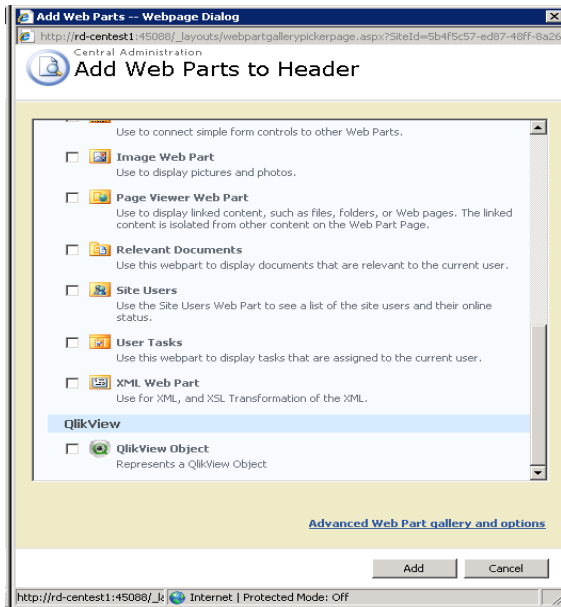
Add Web Parts -- Webpage Dialog

http://rd-centest1:45088/_layouts/webpartgallerypickerpage.aspx?SiteId=5b4f5c57-ed87-48ff-8a26

Central Administration
Add Web Parts to Header

Use to connect simple form controls to other Web Parts.

Image Web Part
Use to display pictures and photos.

Page Viewer Web Part
Use to display linked content, such as files, folders, or Web pages. The linked content is isolated from other content on the Web Part Page.

Relevant Documents
Use this webpart to display documents that are relevant to the current user.

Site Users
Use the Site Users Web Part to see a list of the site users and their online status.

User Tasks
Use this webpart to display tasks that are assigned to the current user.

XML Web Part
Use for XML, and XSL Transformation of the XML.

QlikView

QlikView Object
Represents a QlikView Object

Advanced Web Part gallery and options

Add Cancel

http://rd-centest1:45088/_la Internet | Protected Mode: Off